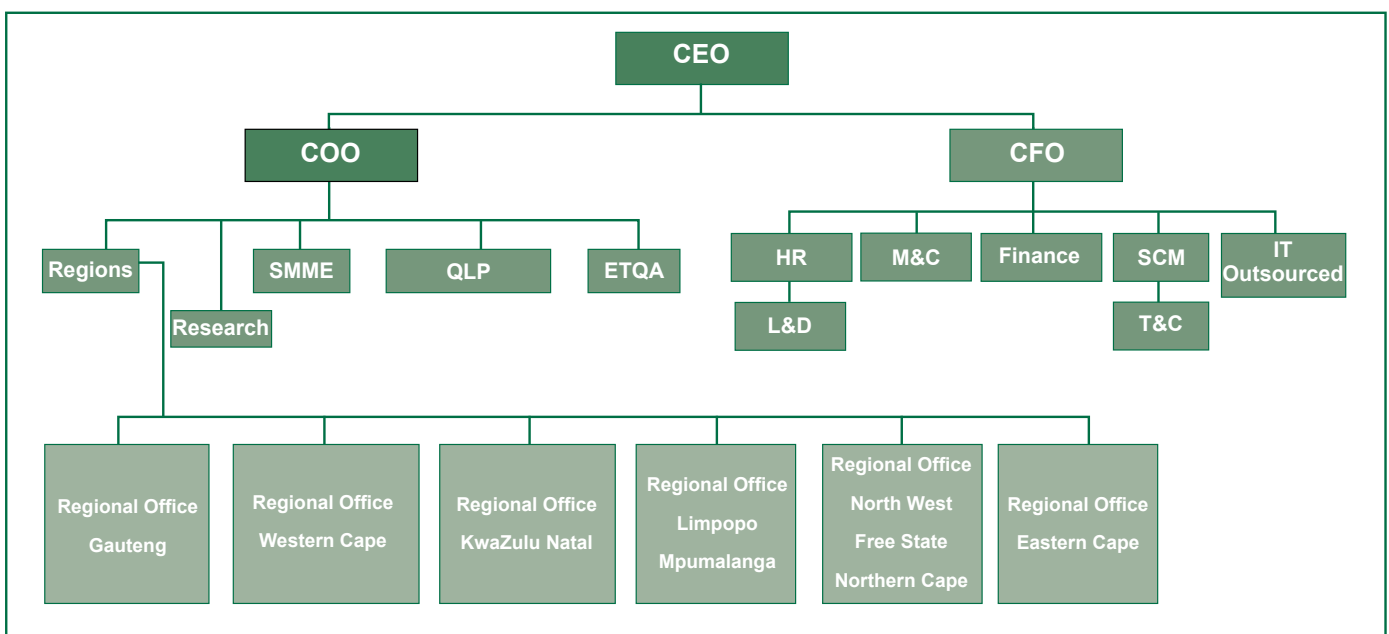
CEO

COO

CFO

Regions

Research

SMME

QLP

ETQA

HR

L&D

M&C

Finance

SCM

T&C

IT Outsourced

Regional Office Gauteng

Regional Office Western Cape

Regional Office KwaZulu Natal

Regional Office Limpopo Mpumalanga

Regional Office North West Free State Northern Cape

Regional Office Eastern Cape